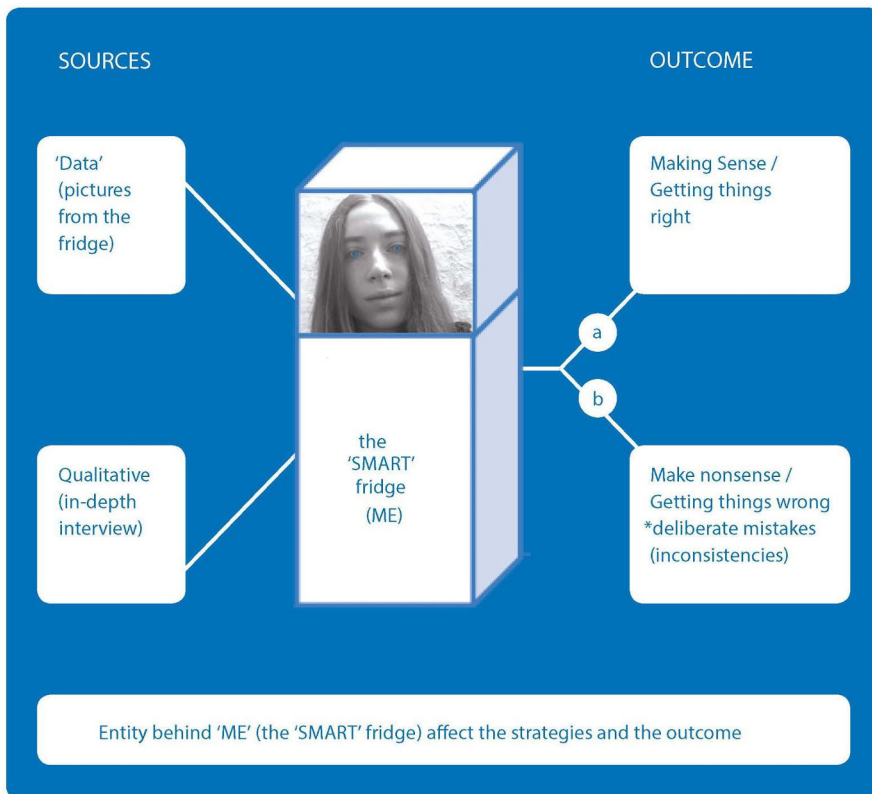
SOURCES

OUTCOME

'Data' (pictures from the fridge)

Qualitative (in-depth interview)

the 'SMART' fridge (ME)

Making Sense / Getting things right

a

b

Make nonsense / Getting things wrong *deliberate mistakes (inconsistencies)

Entity behind 'ME' (the 'SMART' fridge) affect the strategies and the outcome